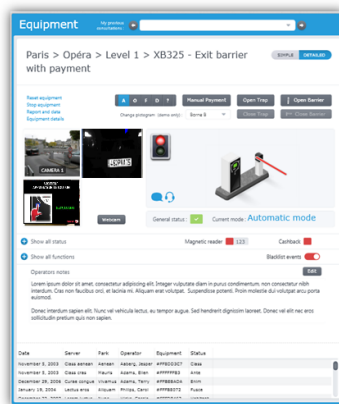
Equipment

My previous consultations

Paris > Opéra > Level 1 > XB325 - Exit barrier with payment

SIMPLE DETAILED

Reset equipment
Stop equipment
Report and data
Equipment details

A B C D

Manual Payment

Open Trap

Open Barrier

Change program (demo only)

Borne 6

Close Trap

Close Barrier

CAMERA 1

Webcam

General status

Current mode

Automatic mode

Show all status

Magnetic reader

123

Cashback

Show all functions

Blacklist events

Operators notes

Edit

Lorem ipsum dolor sit amet, consectetur adipiscing elit. Integer vulputate diam in purus condimentum, non consectetur nibh interdum. Cras non faucibus orci, et lacinia mi. Aliquam erat volutpat. Suspendisse potenti. Proin molestie dui volutpat arcu porta euismod.

Donec interdum sapien elit. Nunc vel vehicula lectus, eu tempor augue. Sed hendrerit dignissim laoreet. Donec vel elit nec eros sollicitudin pretium quis non sapien.

| Date | Server | Park | Operator | Equipment | Status |
|---|---|---|---|---|---|
| November 3, 2003 | Class aenean | Aenean | Aalberg, Jasper | AFFFED0321 | Class |
| November 3, 2003 | Class aenean | Nullus | Aalbers, Brian | AFFFED0321 | Ante |
| December 26, 2006 | Curae congue | Vivamus | Adams, Tarry | AFFFEBAA04 | Enim |
| January 15, 2004 | Lectus eros | Aliquam | Phillips, Carol | AFFFEB0573 | Fusce |
| November 3, 2003 | Class aenean | Nullus | Aalbers, Brian | AFFFED0321 | Ante |